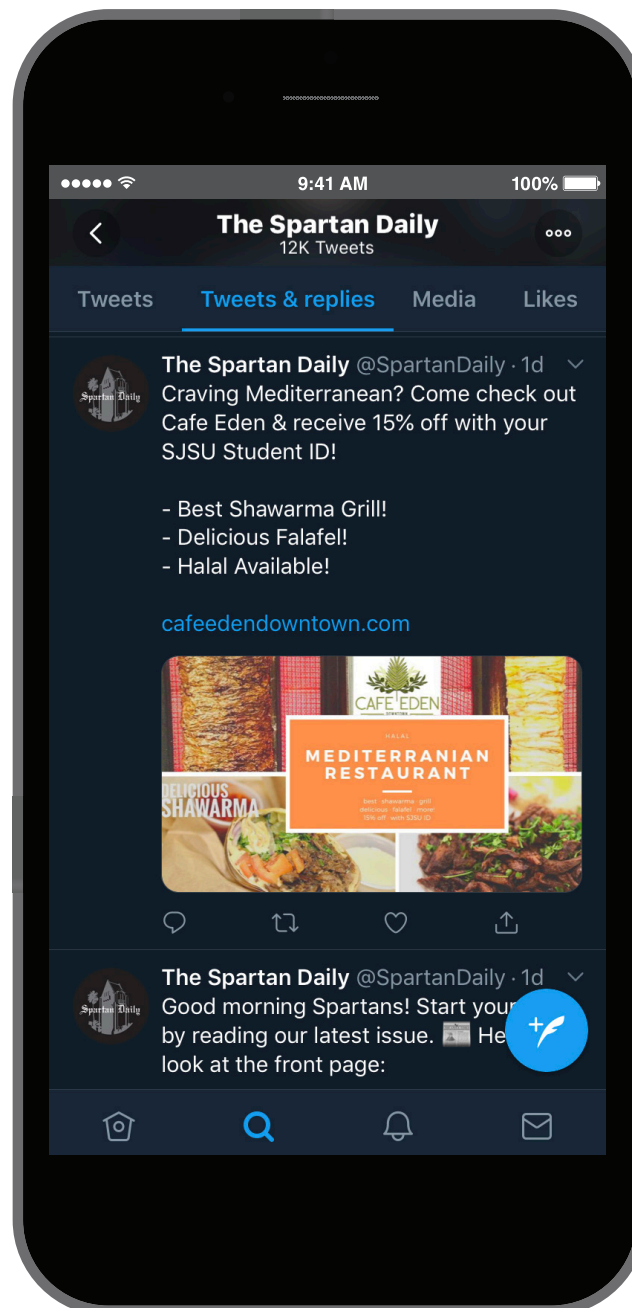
9:41 AM
100%

The Spartan Daily
12K Tweets

Tweets
Tweets & replies
Media
Likes

Spartan Daily

The Spartan Daily @SpartanDaily · 1d
Craving Mediterranean? Come check out Cafe Eden & receive 15% off with your SJSU Student ID!

- Best Shawarma Grill!
- Delicious Falafel!
- Halal Available!

cafeedendowntown.com

CAFE EDEN
HALAL
MEDITERRANIAN RESTAURANT
best shawarma grill
delicious falafel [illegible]
15% off with SJSU ID
DELICIOUS SHAWARMA

Spartan Daily

The Spartan Daily @SpartanDaily · 1d
Good morning Spartans! Start your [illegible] by reading our latest issue. 📰 He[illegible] look at the front page: